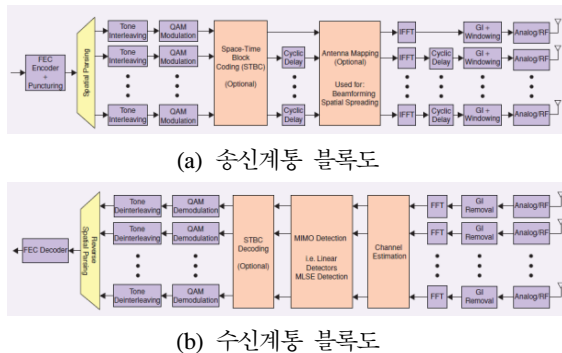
FEC Encoder + Puncturing

Spatial Parsing

Tone Interleaving

QAM Modulation

Tone Interleaving

QAM Modulation

Tone Interleaving

QAM Modulation

Space-Time Block Coding (STBC)

(Optional)

Cyclic Delay

Cyclic Delay

Antenna Mapping (Optional)

Used for: Beamforming Spatial Spreading

IFFT

IFFT

Cyclic Delay

IFFT

Cyclic Delay

GI + Windowing

Analog/RF

GI + Windowing

Analog/RF

GI + Windowing

Analog/RF

(a) 송신계통 블록도

FEC Decoder

Reverse Spatial Parsing

Tone Deinterleaving

QAM Demodulation

Tone Deinterleaving

QAM Demodulation

Tone Deinterleaving

QAM Demodulation

STBC Decoding

(Optional)

MIMO Detection

i.e. Linear Detectors MLSE Detection

Channel Estimation

FFT

GI Removal

Analog/RF

FFT

GI Removal

Analog/RF

FFT

GI Removal

Analog/RF

(b) 수신계통 블록도